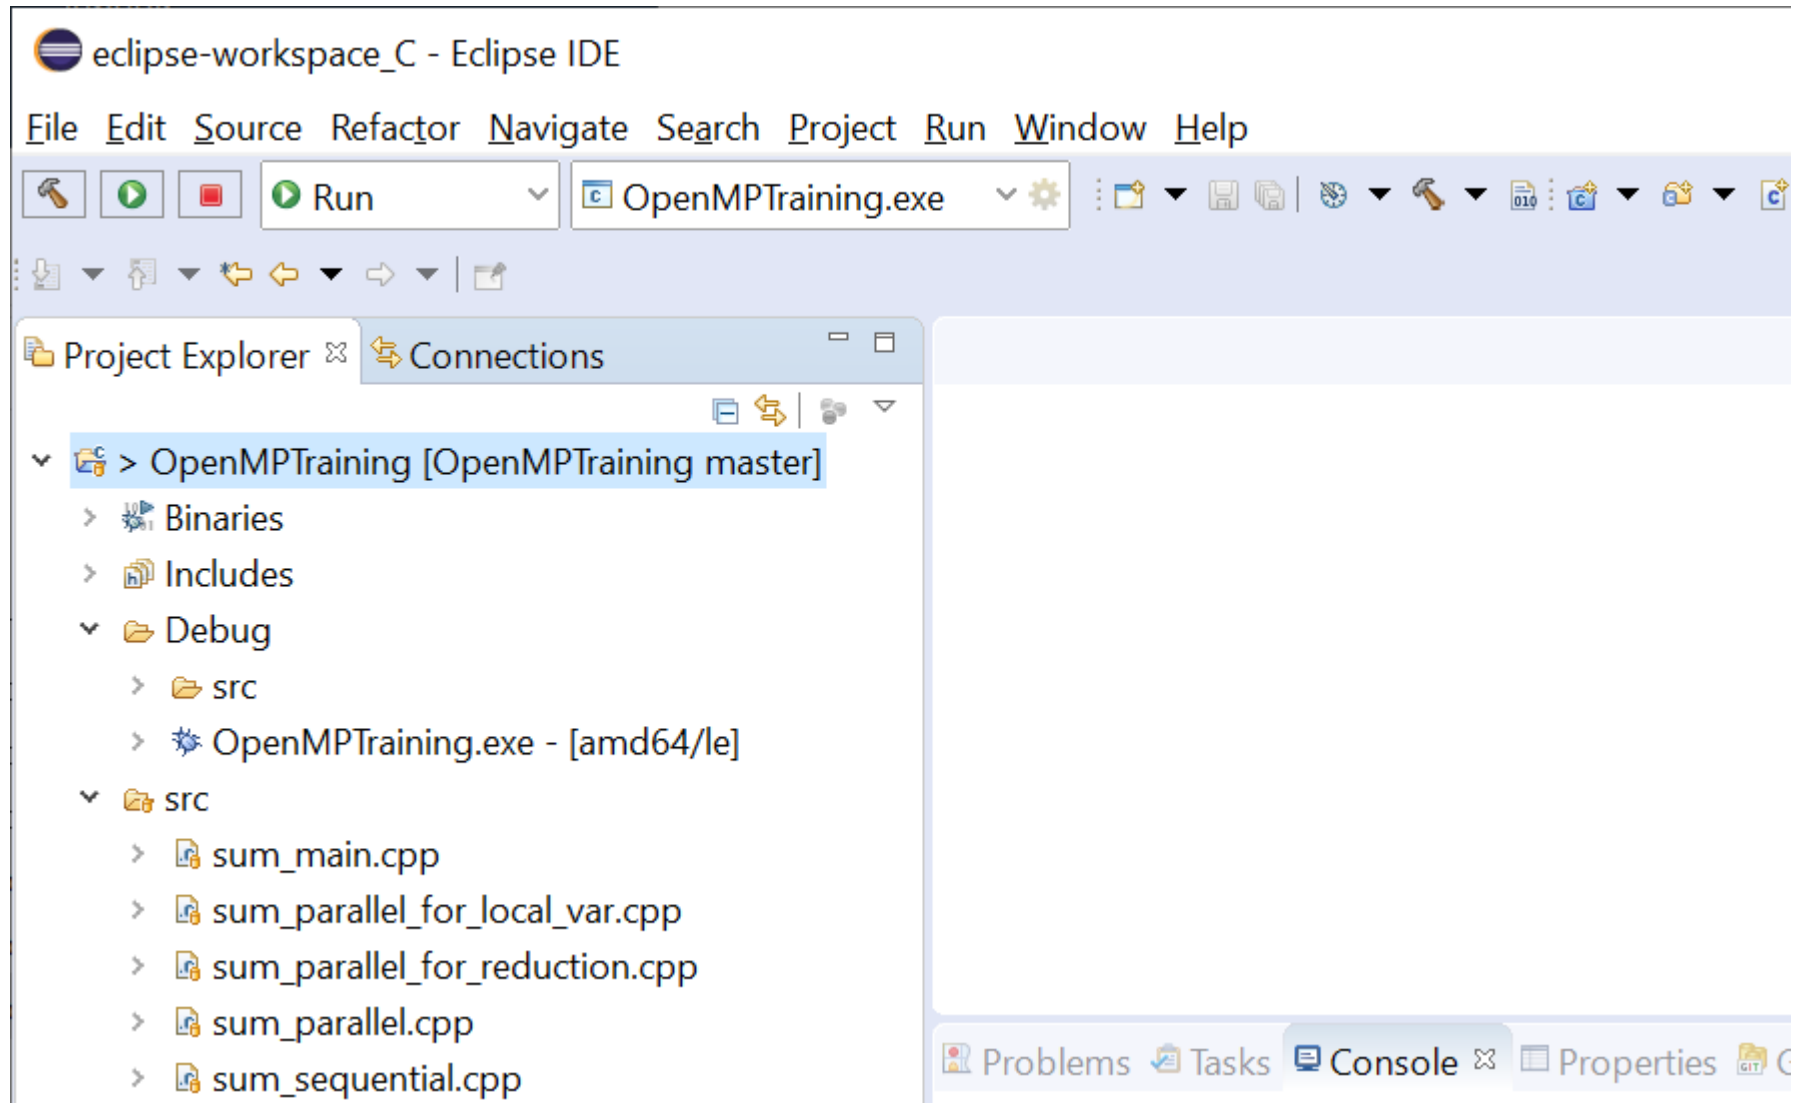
eclipse-workspace_C - Eclipse IDE

File Edit Source Refactor Navigate Search Project Run Window Help

Run

OpenMPTraining.exe

Project Explorer Connections

> OpenMPTraining [OpenMPTraining master]
Binaries
Includes
Debug
src
OpenMPTraining.exe - [amd64/le]
src
sum_main.cpp
sum_parallel_for_local_var.cpp
sum_parallel_for_reduction.cpp
sum_parallel.cpp
sum_sequential.cpp

Problems Tasks Console Properties